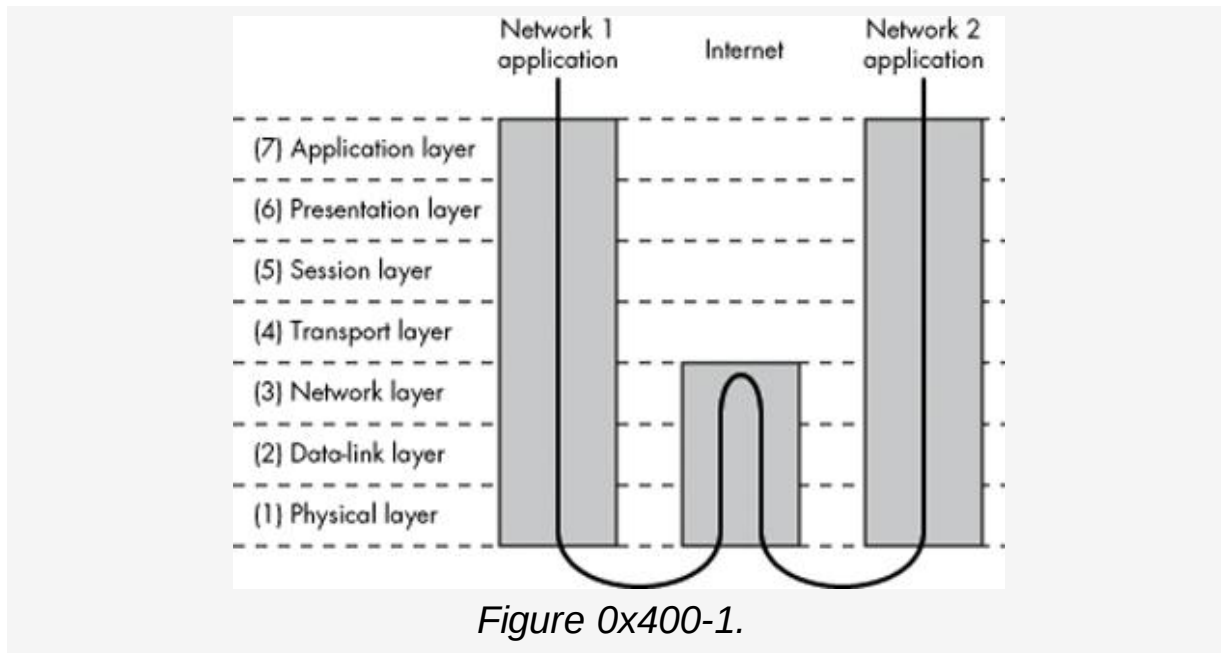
Network 1 application

Internet

Network 2 application

(7) Application layer

(6) Presentation layer

(5) Session layer

(4) Transport layer

(3) Network layer

(2) Data-link layer

(1) Physical layer

Figure 0x400-1.